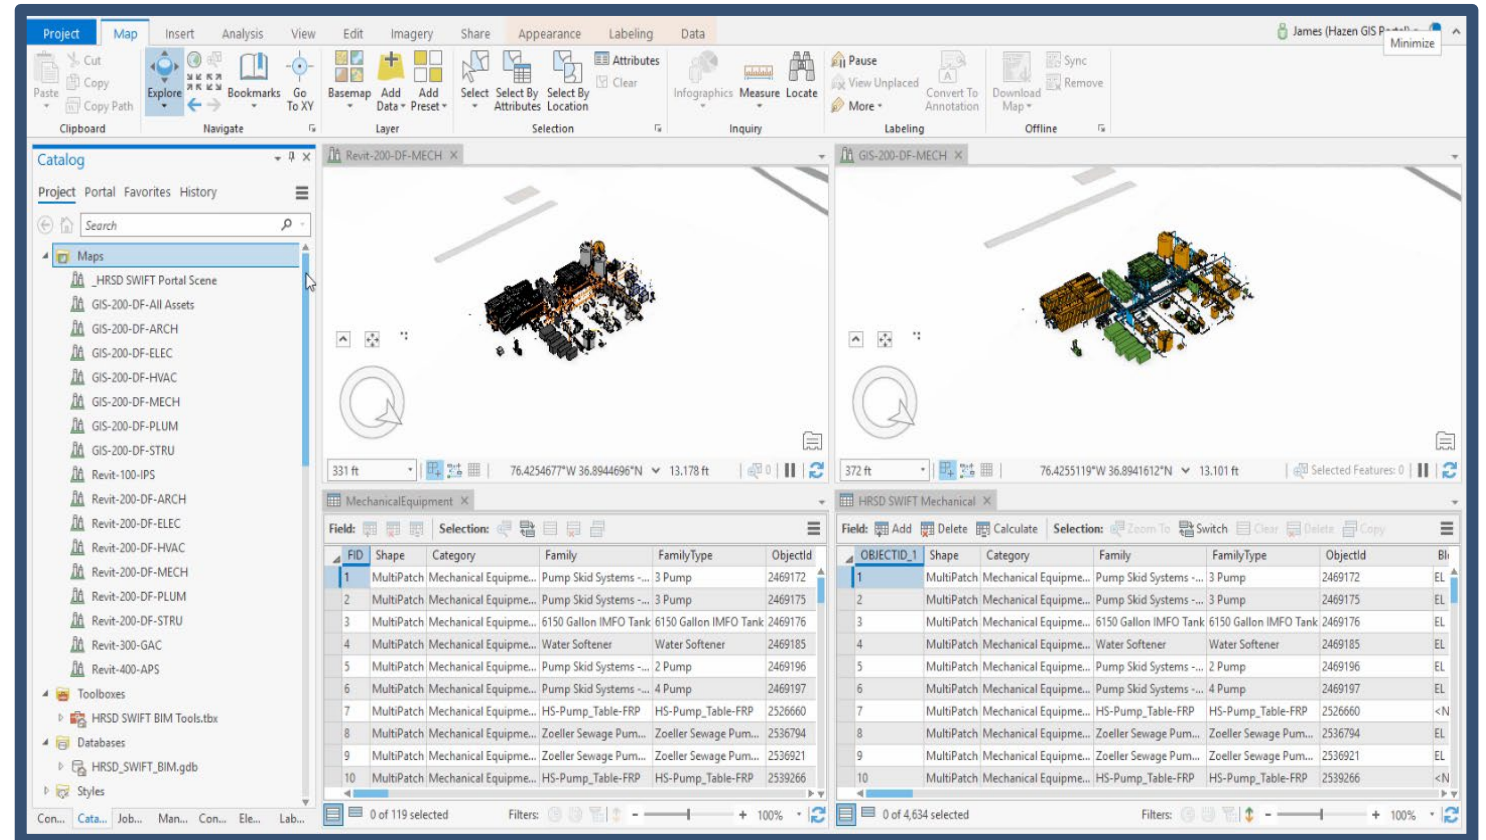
Project Map Insert Analysis View Edit Imagery Share Appearance Labeling Data

James (Hazen GIS P... Minimize

Paste Cut Copy Copy Path Clipboard
Explore Bookmarks Go To XY Navigate
Basemap Add Data Add Preset Layer
Select Select By Attributes Select By Location Attributes Clear Selection
Infographics Measure Locate Inquiry
Pause View Unplaced More Convert To Annotation Labeling
Download Map Sync Remove Offline

Catalog
Project Portal Favorites History
Search

Maps
_HRSD SWIFT Portal Scene
GIS-200-DF-All Assets
GIS-200-DF-ARCH
GIS-200-DF-ELEC
GIS-200-DF-HVAC
GIS-200-DF-MECH
GIS-200-DF-PLUM
GIS-200-DF-STRU
Revit-100-IPS
Revit-200-DF-ARCH
Revit-200-DF-ELEC
Revit-200-DF-HVAC
Revit-200-DF-MECH
Revit-200-DF-PLUM
Revit-200-DF-STRU
Revit-300-GAC
Revit-400-APS
Toolboxes
HRSD SWIFT BIM Tools.tbx
Databases
HRSD_SWIFT_BIM.gdb
Styles

Con... Cata... Job... Man... Con... Ele... Lab...

Revit-200-DF-MECH
331 ft 76.4254677°W 36.8944696°N 13.178 ft 0

GIS-200-DF-MECH
372 ft 76.4255119°W 36.8941612°N 13.101 ft Selected Features: 0

MechanicalEquipment
Field: Selection:

| FID | Shape | Category | Family | FamilyType | ObjectId |
|---|---|---|---|---|---|
| 1 | MultiPatch | Mechanical Equipme... | Pump Skid Systems -... | 3 Pump | 2469172 |
| 2 | MultiPatch | Mechanical Equipme... | Pump Skid Systems -... | 3 Pump | 2469175 |
| 3 | MultiPatch | Mechanical Equipme... | 6150 Gallon IMFO Tank | 6150 Gallon IMFO Tank | 2469176 |
| 4 | MultiPatch | Mechanical Equipme... | Water Softener | Water Softener | 2469185 |
| 5 | MultiPatch | Mechanical Equipme... | Pump Skid Systems -... | 2 Pump | 2469196 |
| 6 | MultiPatch | Mechanical Equipme... | Pump Skid Systems -... | 4 Pump | 2469197 |
| 7 | MultiPatch | Mechanical Equipme... | HS-Pump_Table-FRP | HS-Pump_Table-FRP | 2526660 |
| 8 | MultiPatch | Mechanical Equipme... | Zoeller Sewage Pum... | Zoeller Sewage Pum... | 2536794 |
| 9 | MultiPatch | Mechanical Equipme... | Zoeller Sewage Pum... | Zoeller Sewage Pum... | 2536921 |
| 10 | MultiPatch | Mechanical Equipme... | HS-Pump_Table-FRP | HS-Pump_Table-FRP | 2539266 |

0 of 119 selected Filters: 100%

HRSD SWIFT Mechanical
Field: Add Delete Calculate Selection: Zoom To Switch Clear Delete Copy

| OBJECTID_1 | Shape | Category | Family | FamilyType | ObjectId | Bl |
|---|---|---|---|---|---|---|
| 1 | MultiPatch | Mechanical Equipme... | Pump Skid Systems -... | 3 Pump | 2469172 | EL |
| 2 | MultiPatch | Mechanical Equipme... | Pump Skid Systems -... | 3 Pump | 2469175 | EL |
| 3 | MultiPatch | Mechanical Equipme... | 6150 Gallon IMFO Tank | 6150 Gallon IMFO Tank | 2469176 | EL |
| 4 | MultiPatch | Mechanical Equipme... | Water Softener | Water Softener | 2469185 | EL |
| 5 | MultiPatch | Mechanical Equipme... | Pump Skid Systems -... | 2 Pump | 2469196 | EL |
| 6 | MultiPatch | Mechanical Equipme... | Pump Skid Systems -... | 4 Pump | 2469197 | EL |
| 7 | MultiPatch | Mechanical Equipme... | HS-Pump_Table-FRP | HS-Pump_Table-FRP | 2526660 | <N |
| 8 | MultiPatch | Mechanical Equipme... | Zoeller Sewage Pum... | Zoeller Sewage Pum... | 2536794 | EL |
| 9 | MultiPatch | Mechanical Equipme... | Zoeller Sewage Pum... | Zoeller Sewage Pum... | 2536921 | EL |
| 10 | MultiPatch | Mechanical Equipme... | HS-Pump_Table-FRP | HS-Pump_Table-FRP | 2539266 | <N |

0 of 4,634 selected Filters: 100%